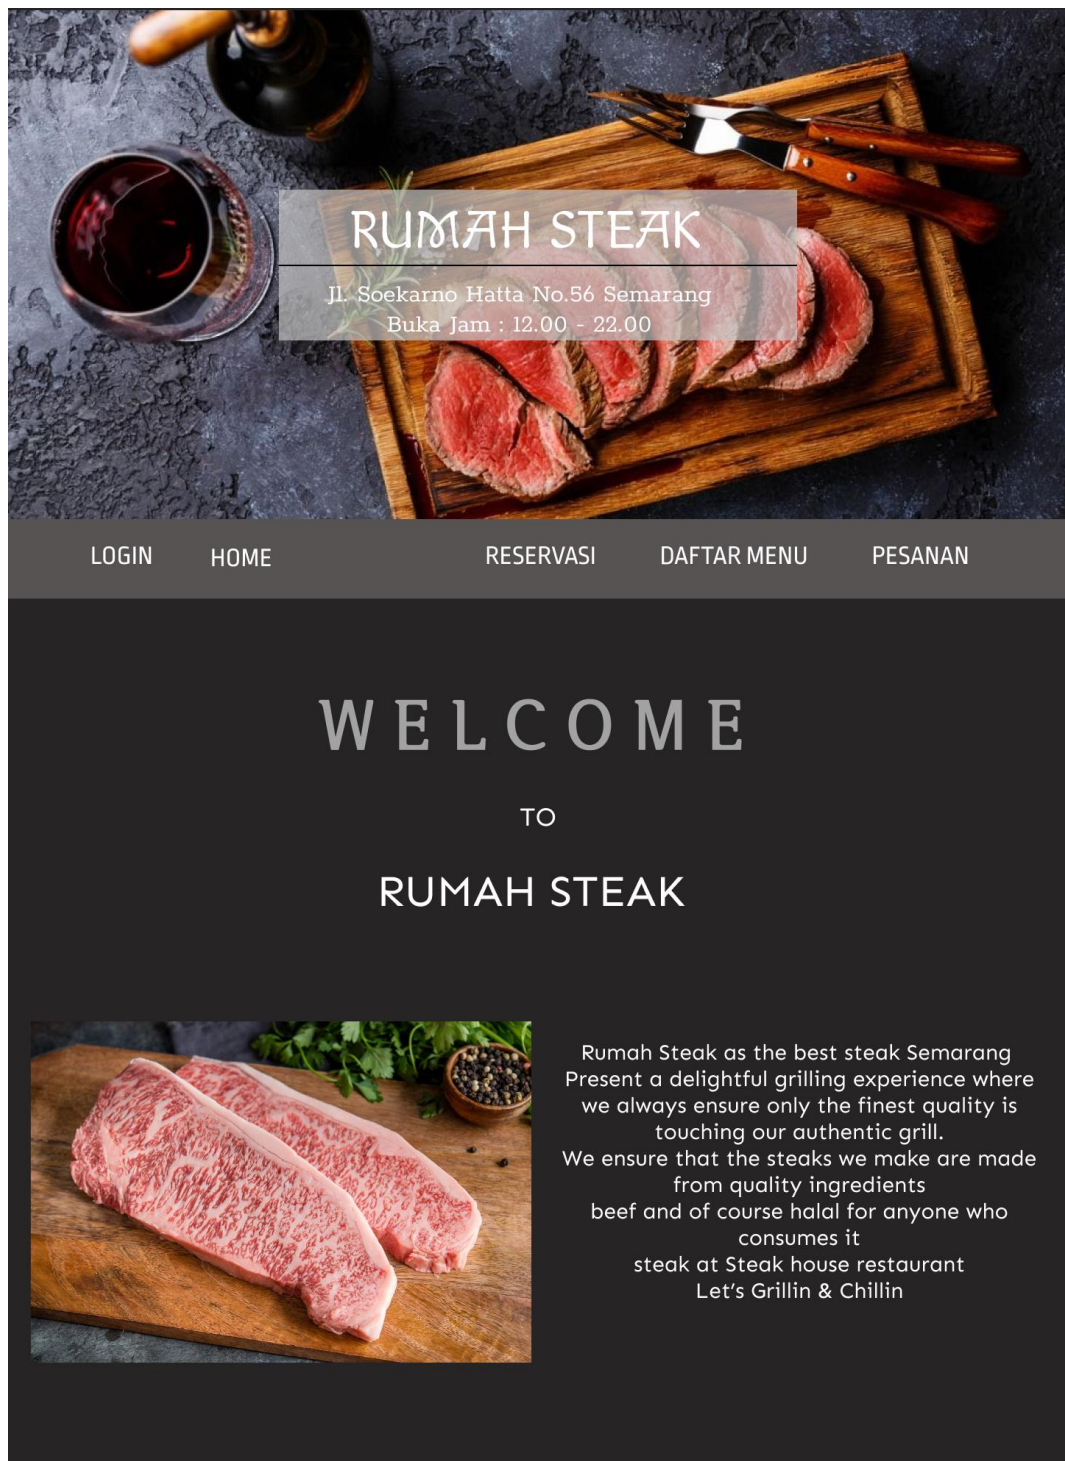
RUMAH STEAK

Jl. Soekarno Hatta No.56 Semarang
Buka Jam : 12.00 - 22.00

LOGIN HOME RESERVASI DAFTAR MENU PESANAN

WELCOME

TO

RUMAH STEAK

Rumah Steak as the best steak Semarang
Present a delightful grilling experience where we always ensure only the finest quality is touching our authentic grill.
We ensure that the steaks we make are made from quality ingredients
beef and of course halal for anyone who consumes it
steak at Steak house restaurant
Let's Grillin & Chillin